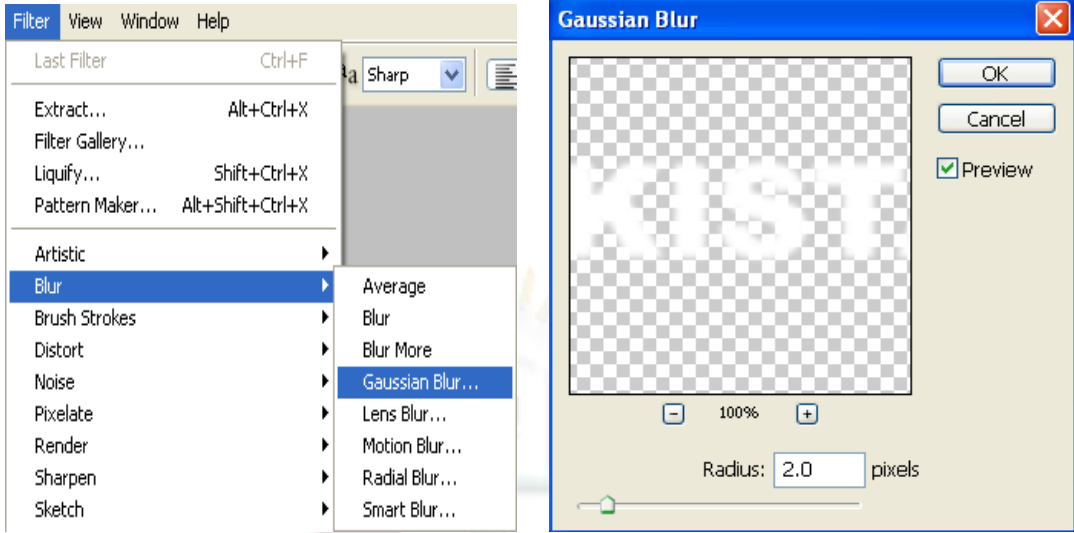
Filter View Window Help

Last Filter Ctrl+F

Extract... Alt+Ctrl+X
Filter Gallery...
Liquify... Shift+Ctrl+X
Pattern Maker... Alt+Shift+Ctrl+X

Artistic
Blur
Brush Strokes
Distort
Noise
Pixelate
Render
Sharpen
Sketch

a Sharp

Average
Blur
Blur More
Gaussian Blur...
Lens Blur...
Motion Blur...
Radial Blur...
Smart Blur...

Gaussian Blur

KIST

OK
Cancel
Preview

100%

Radius: 2.0 pixels